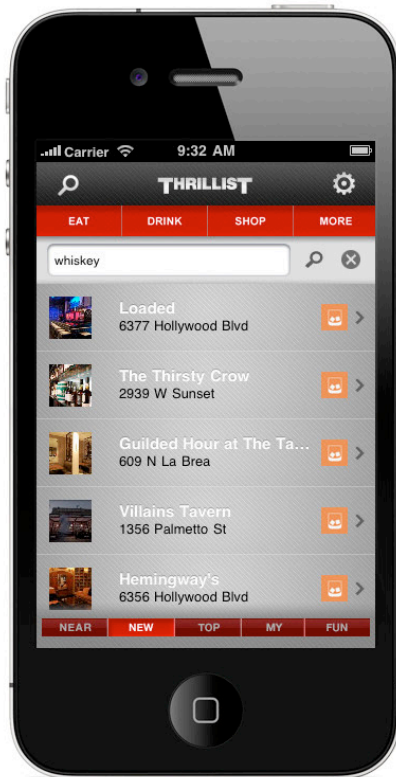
Carrier 9:32 AM

THRILLIST

EAT DRINK SHOP MORE

whiskey

Loaded
6377 Hollywood Blvd

The Thirsty Crow
2939 W Sunset

Guilded Hour at The Ta...
609 N La Brea

Villains Tavern
1356 Palmetto St

Hemingway's
6356 Hollywood Blvd

NEAR NEW TOP MY FUN